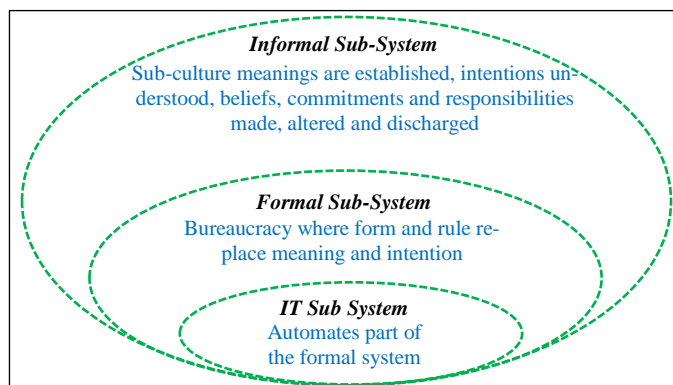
Informal Sub-System
Sub-culture meanings are established, intentions understood, beliefs, commitments and responsibilities made, altered and discharged

Formal Sub-System
Bureaucracy where form and rule replace meaning and intention

IT Sub System
Automates part of the formal system